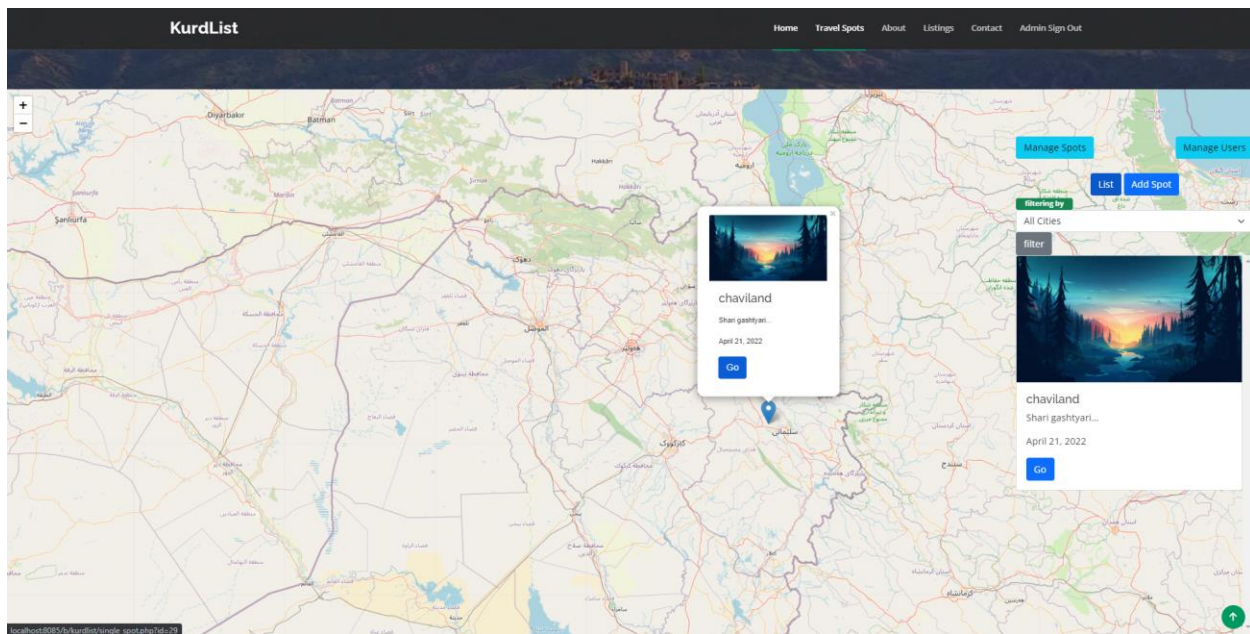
KurdList

Home Travel Spots About Listings Contact Admin Sign Out

+
−

Diyarbakır
Batman
Şanlıurfa
Hakkari
دهوك
الموصل
كركوك
سليماني
سنندج
كرمانشاه

Manage Spots
Manage Users
List
Add Spot
filtering by
All Cities
filter

chaviland
Shari gashtyari...
April 21, 2022
Go

chaviland
Shari gashtyari...
April 21, 2022
Go

localhost:8085/b/kurdlist/single_spot.php?id=29